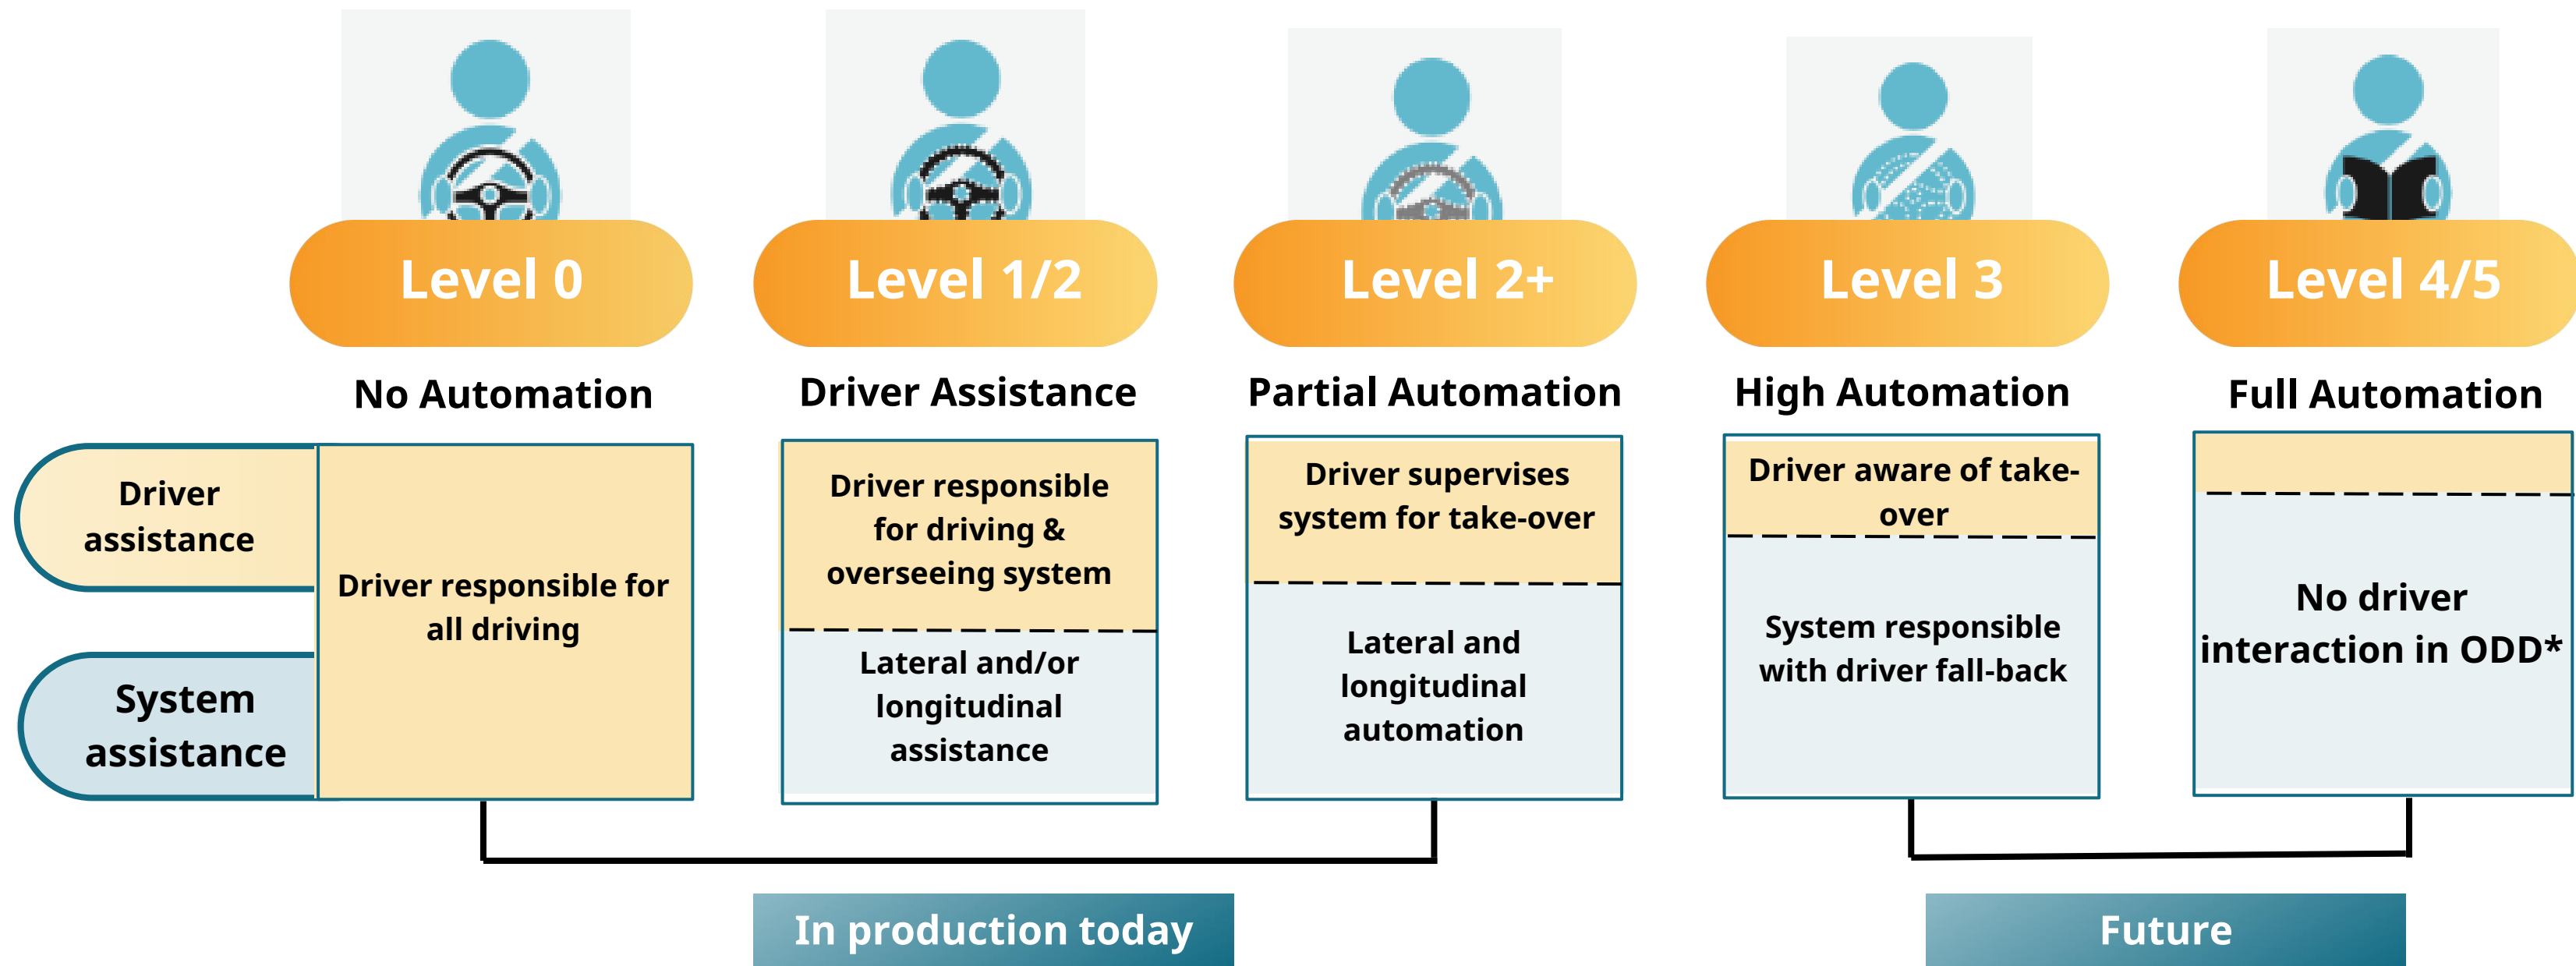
Level 0

No Automation

Level 1/2

Driver Assistance

Level 2+

Partial Automation

Level 3

High Automation

Level 4/5

Full Automation

Driver assistance

System assistance

Driver responsible for all driving

Driver responsible for driving & overseeing system

Lateral and/or longitudinal assistance

Driver supervises system for take-over

Lateral and longitudinal automation

Driver aware of take-over

System responsible with driver fall-back

No driver interaction in ODD*

In production today

Future